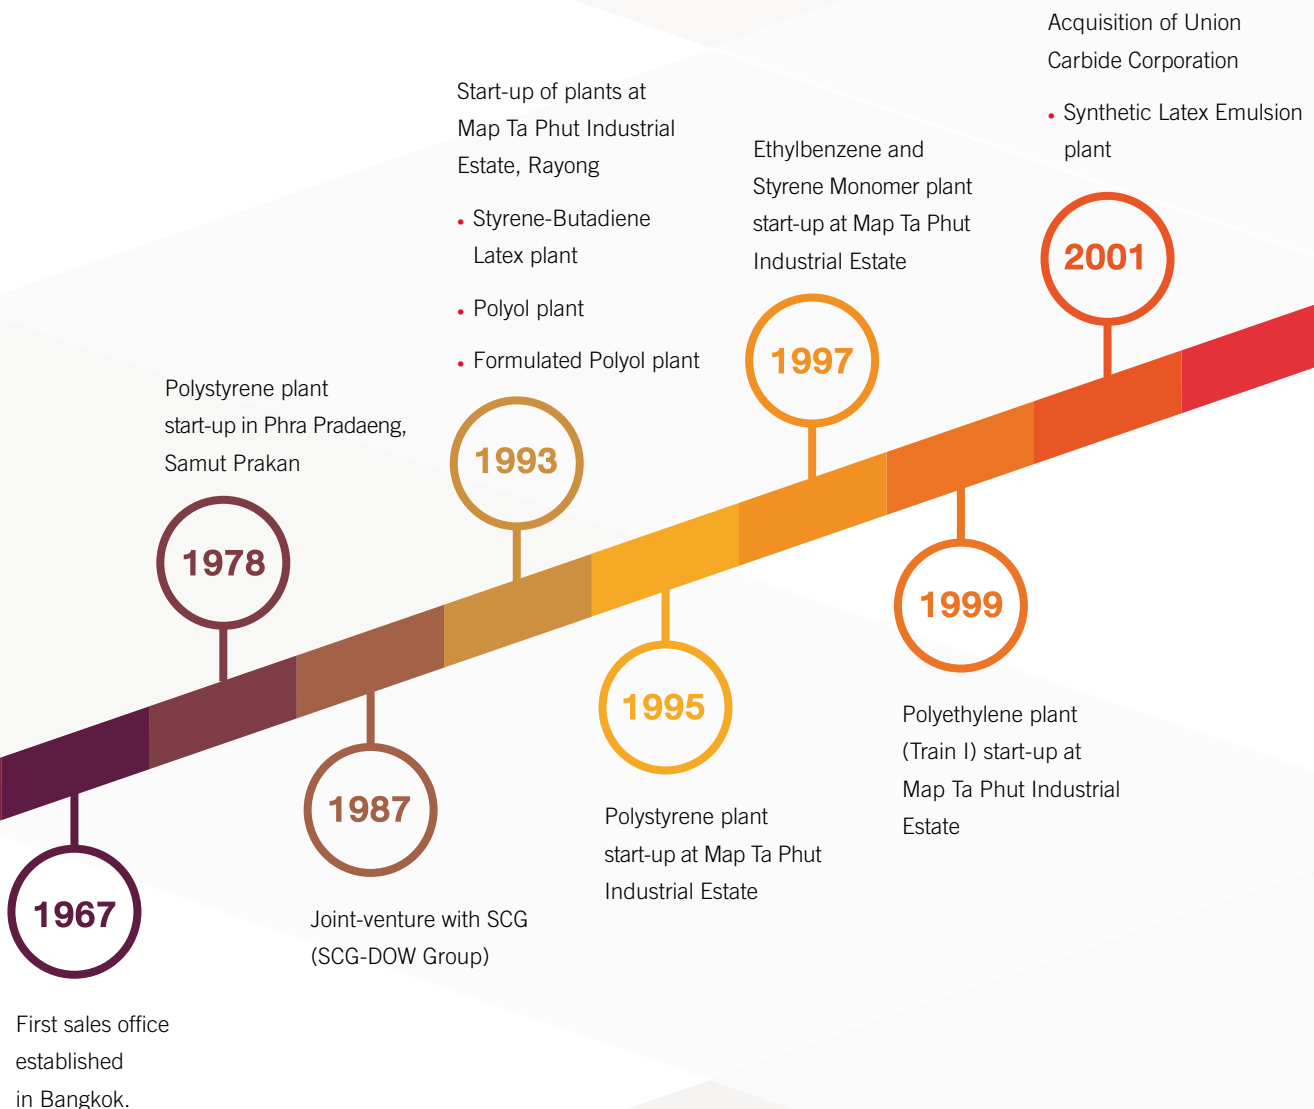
1967

First sales office established in Bangkok.

1978

Polystyrene plant start-up in Phra Pradaeng, Samut Prakan

1987

Joint-venture with SCG (SCG-DOW Group)

1993

Start-up of plants at Map Ta Phut Industrial Estate, Rayong

• Styrene-Butadiene Latex plant

• Polyol plant

• Formulated Polyol plant

1995

Polystyrene plant start-up at Map Ta Phut Industrial Estate

1997

Ethylbenzene and Styrene Monomer plant start-up at Map Ta Phut Industrial Estate

1999

Polyethylene plant (Train I) start-up at Map Ta Phut Industrial Estate

2001

Acquisition of Union Carbide Corporation

• Synthetic Latex Emulsion plant